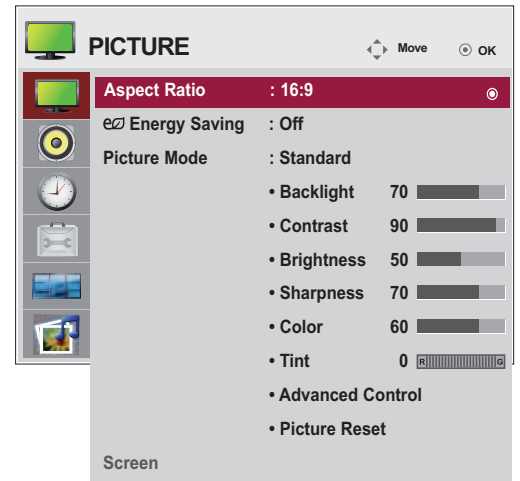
PICTURE

Move ⊙ OK

Aspect Ratio : 16:9

Energy Saving : Off

Picture Mode : Standard

• Backlight 70

• Contrast 90

• Brightness 50

• Sharpness 70

• Color 60

• Tint 0 R G

• Advanced Control

• Picture Reset

Screen